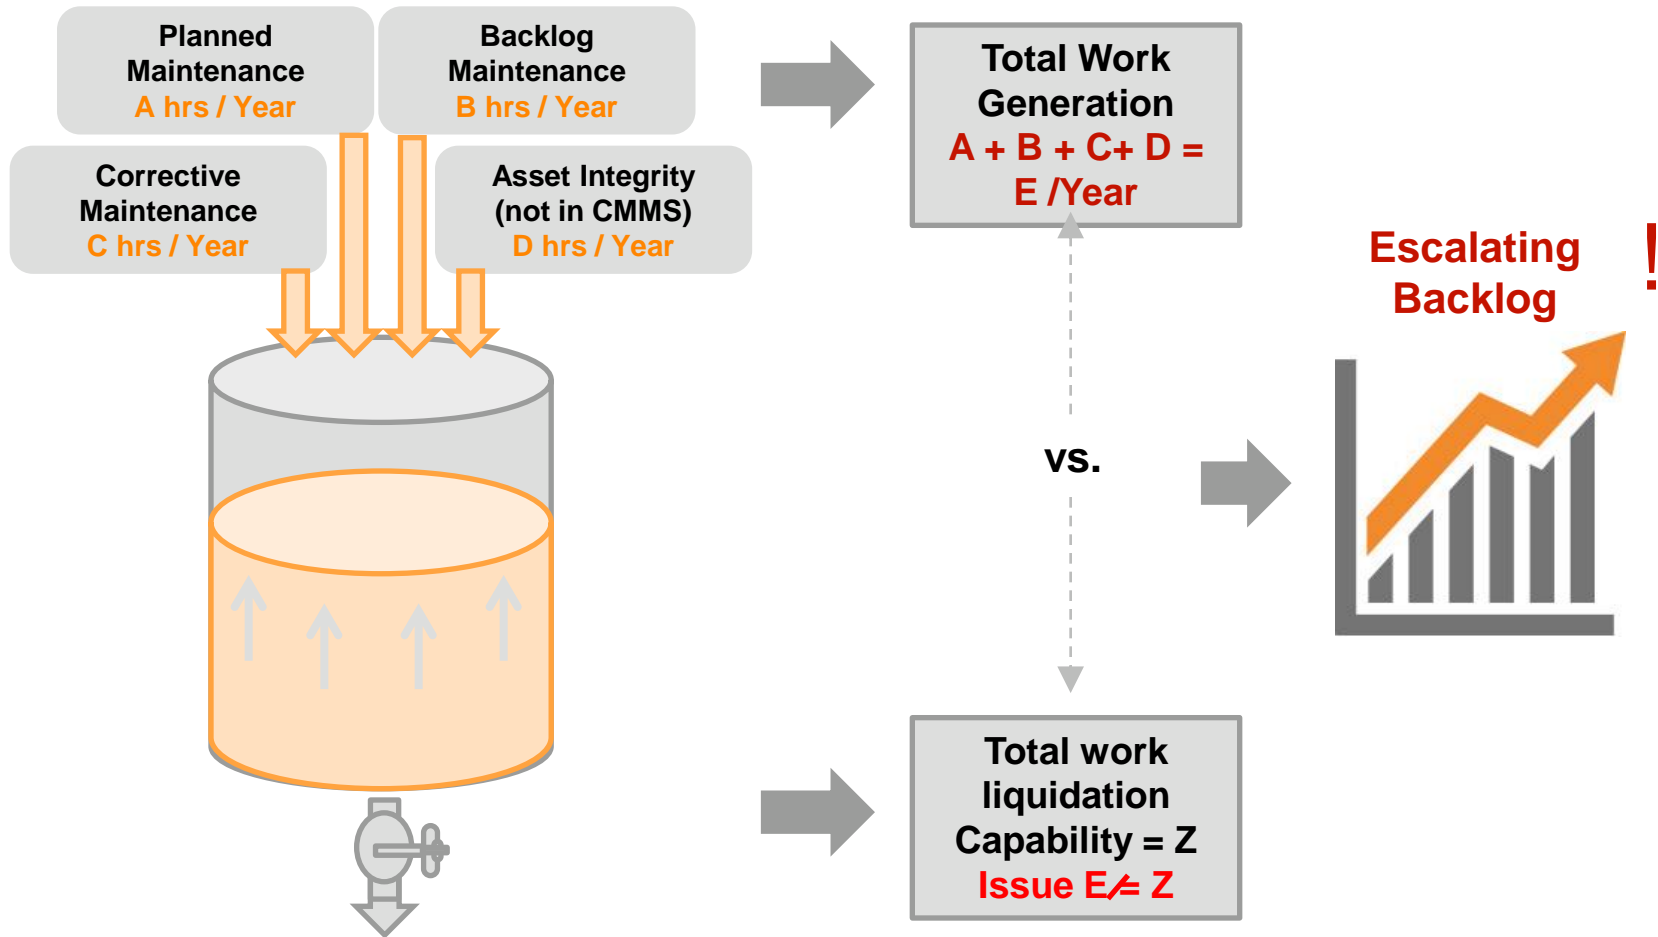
Planned Maintenance
A hrs / Year

Backlog Maintenance
B hrs / Year

Corrective Maintenance
C hrs / Year

Asset Integrity (not in CMMS)
D hrs / Year

Total Work Generation
A + B + C+ D = E /Year

vs.

Total work liquidation Capability = Z
Issue E $\neq$ Z

Escalating Backlog

!